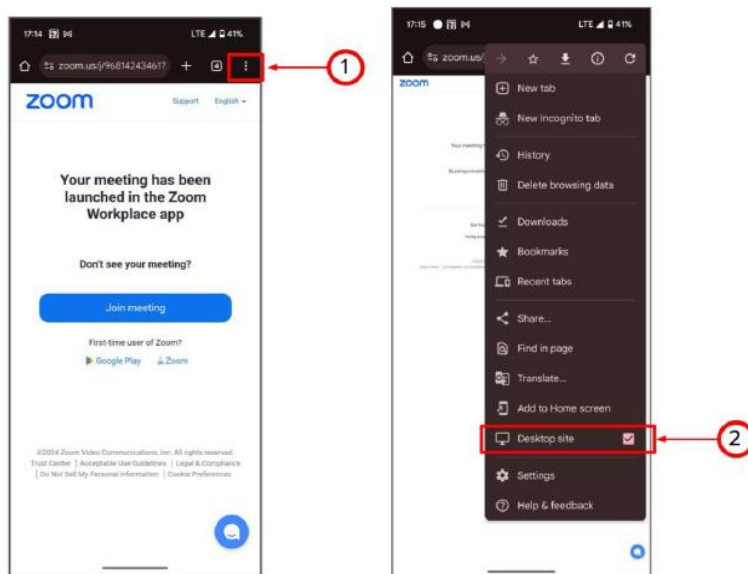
17:14 LTE 41%

zoom.us/j/96814243461?

1

zoom

Support English

Your meeting has been launched in the Zoom Workplace app

Don't see your meeting?

Join meeting

First-time user of Zoom?

Google Play Zoom

©2024 Zoom Video Communications, Inc. All rights reserved. Trust Center | Acceptable Use Guidelines | Legal & Compliance | Do Not Sell My Personal Information | Cookie Preferences

17:15 LTE 41%

zoom.us/

zoom

New tab

New Incognito tab

History

Delete browsing data

Downloads

Bookmarks

Recent tabs

Share...

Find in page

Translate...

Add to Home screen

Desktop site

2

Settings

Help & feedback